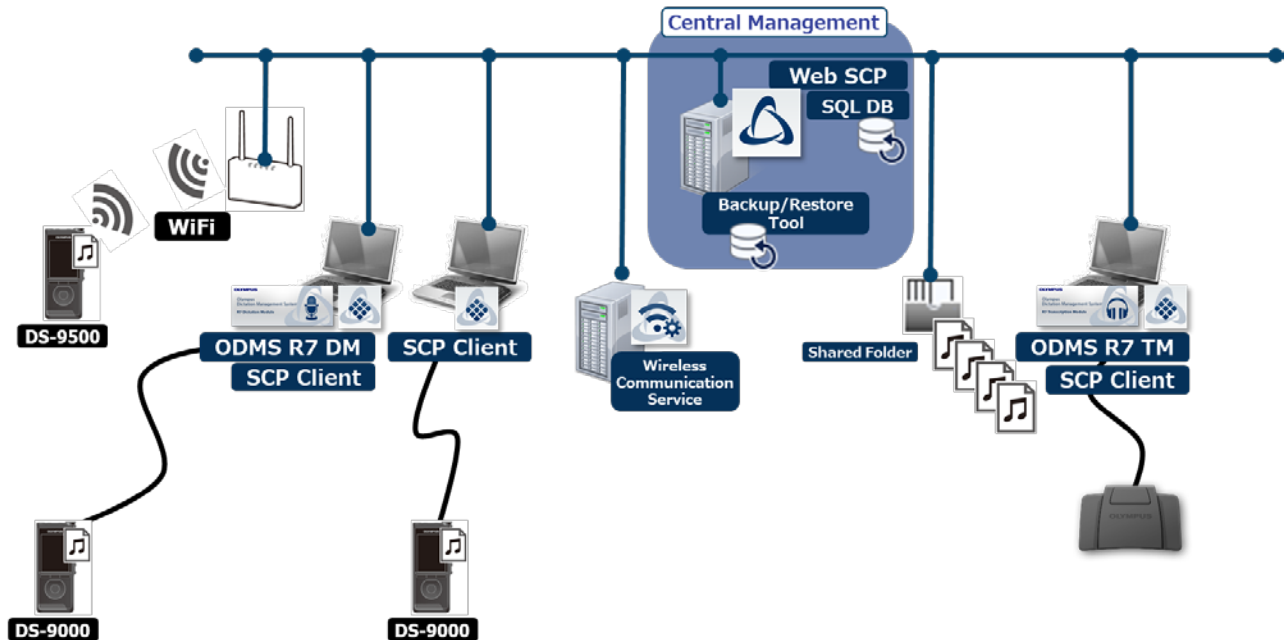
Central Management

Web SCP

SQL DB

Backup/Restore Tool

WiFi

DS-9500

OLYMPUS
Olympus Dictation Management System
R7 Dictation Module

ODMS R7 DM

SCP Client

SCP Client

Wireless Communication Service

Shared Folder

OLYMPUS
Olympus Dictation Management System
R7 Transcription Module

ODMS R7 TM

SCP Client

OLYMPUS

DS-9000

DS-9000